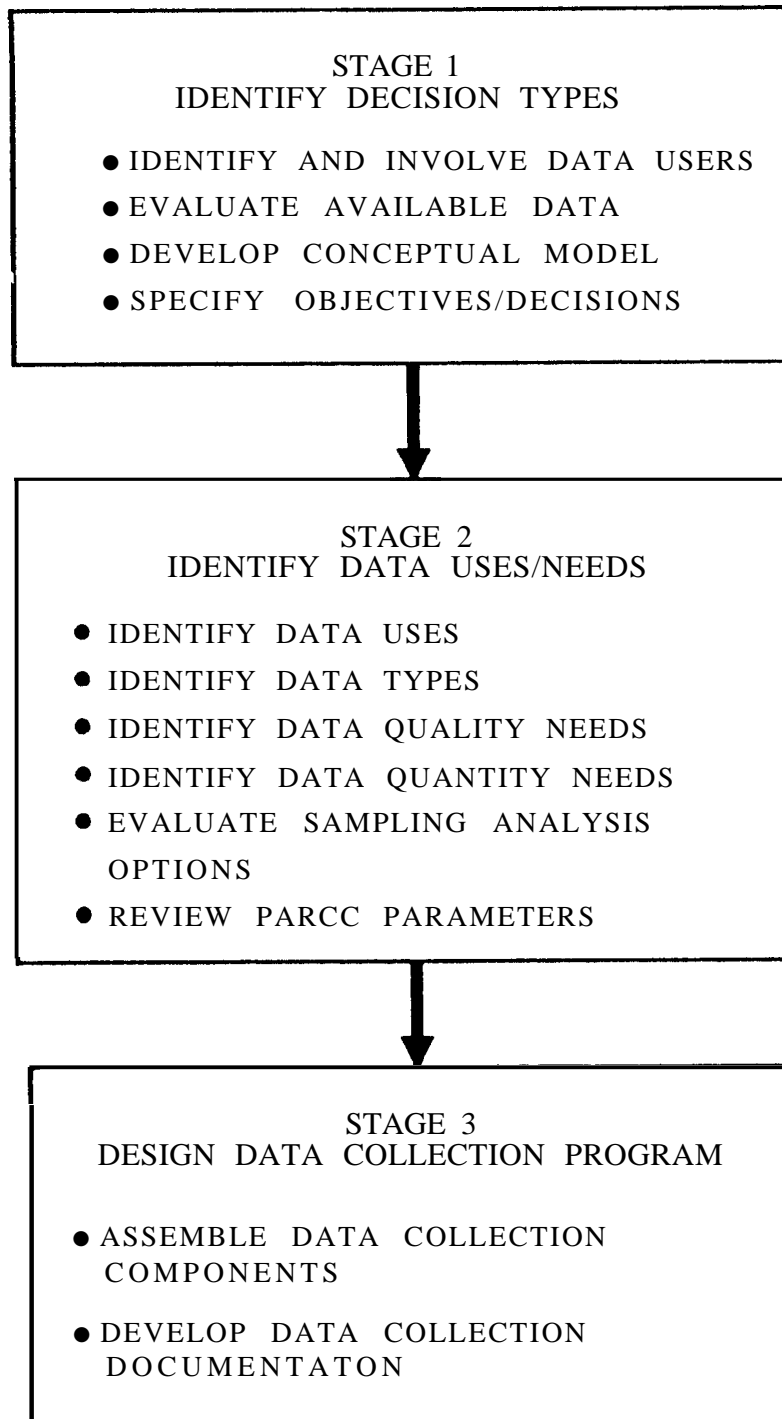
STAGE 1
IDENTIFY DECISION TYPES

● IDENTIFY AND INVOLVE DATA USERS
● EVALUATE AVAILABLE DATA
● DEVELOP CONCEPTUAL MODEL
● SPECIFY OBJECTIVES/DECISIONS

STAGE 2
IDENTIFY DATA USES/NEEDS

● IDENTIFY DATA USES
● IDENTIFY DATA TYPES
● IDENTIFY DATA QUALITY NEEDS
● IDENTIFY DATA QUANTITY NEEDS
● EVALUATE SAMPLING ANALYSIS OPTIONS
● REVIEW PARCC PARAMETERS

STAGE 3
DESIGN DATA COLLECTION PROGRAM

● ASSEMBLE DATA COLLECTION COMPONENTS

● DEVELOP DATA COLLECTION DOCUMENTATON